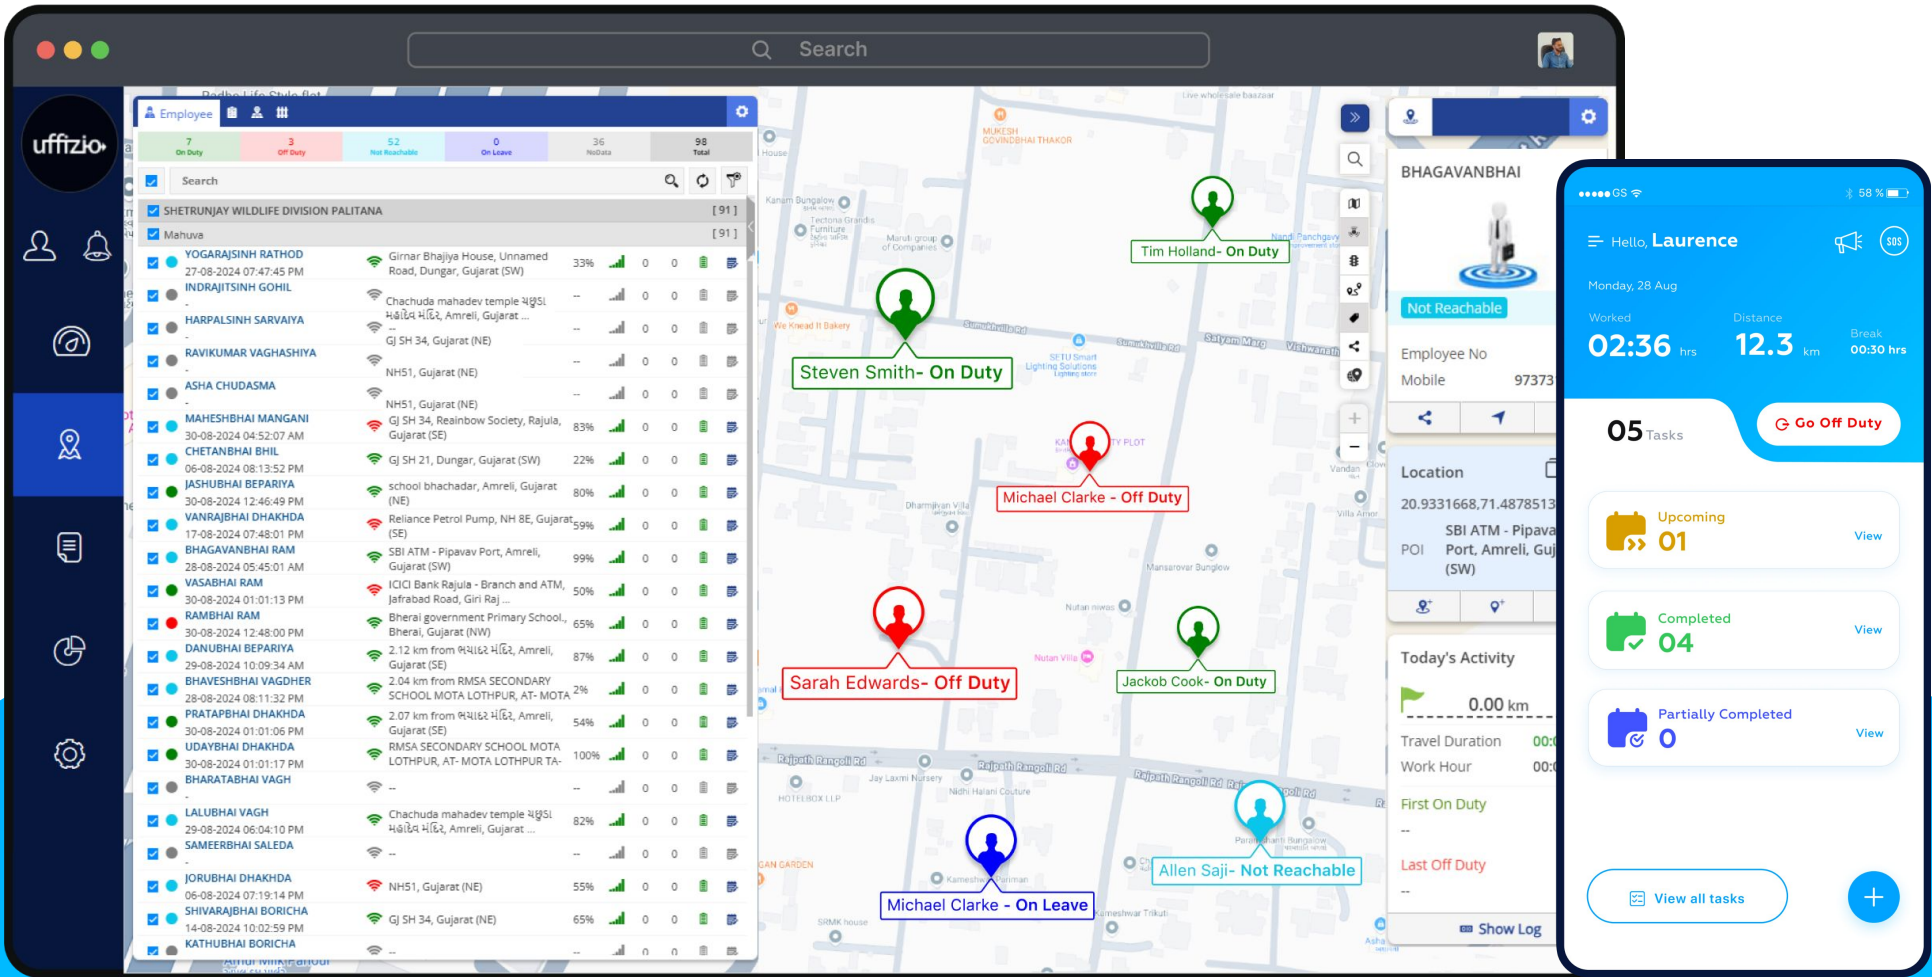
Search

uffizio

Employee

| 7 On Duty | 3 Off Duty | 52 Not Reachable | 0 On Leave | 36 NoData | 98 Total |
|---|---|---|---|---|---|

Search

SHETRUNJAY WILDLIFE DIVISION PALITANA [91]
Mahuva [91]

| Name | Location | % | | |
|---|---|---|---|---|
| YOGARAJSINH RATHOD 27-08-2024 07:47:45 PM | Girnar Bhajiya House, Unnamed Road, Dungar, Gujarat (SW) | 33% | 0 | 0 |
| INDRAJITSINH GOHIL | Chachuda mahadev temple ચુડા મહાદેવ મંદિર, Amreli, Gujarat ... | -- | 0 | 0 |
| HARPALSINH SARVAIYA | GJ SH 34, Gujarat (NE) | -- | 0 | 0 |
| RAVIKUMAR VAGHASHIYA | NH51, Gujarat (NE) | -- | 0 | 0 |
| ASHA CHUDASMA | NH51, Gujarat (NE) | -- | 0 | 0 |
| MAHESHBHAI MANGANI 30-08-2024 04:52:07 AM | GJ SH 34, Reainbow Society, Rajula, Gujarat (SE) | 83% | 0 | 0 |
| CHETANBHAI BHIL 06-08-2024 08:13:52 PM | GJ SH 21, Dungar, Gujarat (SW) | 22% | 0 | 0 |
| JASHUBHAI BEPARIYA 30-08-2024 12:46:49 PM | school bhachadar, Amreli, Gujarat (NE) | 80% | 0 | 0 |
| VANRAJBHAI DHAKHDA 17-08-2024 07:48:01 PM | Reliance Petrol Pump, NH 8E, Gujarat (SE) | 59% | 0 | 0 |
| BHAGAVANBHAI RAM 28-08-2024 05:45:01 AM | SBI ATM - Pipavav Port, Amreli, Gujarat (SW) | 99% | 0 | 0 |
| VASABHAI RAM 30-08-2024 01:01:13 PM | ICICI Bank Rajula - Branch and ATM, Jafrabad Road, Giri Raj ... | 50% | 0 | 0 |
| RAMBHAI RAM 30-08-2024 12:48:00 PM | Bherai government Primary School, Bherai, Gujarat (NW) | 65% | 0 | 0 |
| DANUBHAI BEPARIYA 29-08-2024 10:09:34 AM | 2.12 km from ભવાની મંદિર, Amreli, Gujarat (SE) | 87% | 0 | 0 |
| BHAVESHBHAI VAGDHER 28-08-2024 08:11:32 PM | 2.04 km from RMSA SECONDARY SCHOOL MOTA LOTHPUR, AT- MOTA | 2% | 0 | 0 |
| PRATAPBHAI DHAKHDA 30-08-2024 01:01:06 PM | 2.07 km from ભવાની મંદિર, Amreli, Gujarat (SE) | 54% | 0 | 0 |
| UDAYBHAI DHAKHDA 30-08-2024 01:01:17 PM | RMSA SECONDARY SCHOOL MOTA LOTHPUR, AT- MOTA LOTHPUR TA- | 100% | 0 | 0 |
| BHARATABHAI VAGH | -- | -- | 0 | 0 |
| LALUBHAI VAGH 29-08-2024 06:04:10 PM | Chachuda mahadev temple ચુડા મહાદેવ મંદિર, Amreli, Gujarat ... | 82% | 0 | 0 |
| SAMEERBHAI SALEDA | -- | -- | 0 | 0 |
| JORUBHAI DHAKHDA 06-08-2024 07:19:14 PM | NH51, Gujarat (NE) | 55% | 0 | 0 |
| SHIVARAJBHAI BORICHA 14-08-2024 10:02:59 PM | GJ SH 34, Gujarat (NE) | 65% | 0 | 0 |
| KATHUBHAI BORICHA | -- | -- | 0 | 0 |

Tim Holland- On Duty
Steven Smith- On Duty
Michael Clarke - Off Duty
Sarah Edwards- Off Duty
Jackob Cook- On Duty
Allen Saji- Not Reachable
Michael Clarke - On Leave

BHAGAVANBHAI
Not Reachable
Employee No
Mobile 97373
Location
20.9331668,71.4878513
POI SBI ATM - Pipava Port, Amreli, Guj (SW)
Today's Activity
0.00 km
Travel Duration 00:
Work Hour 00:
First On Duty
--
Last Off Duty
--
Show Log

GS 58 %
Hello, Laurence
SOS
Monday, 28 Aug
Worked 02:36 hrs
Distance 12.3 km
Break 00:30 hrs
05 Tasks
Go Off Duty
Upcoming 01 View
Completed 04 View
Partially Completed 0 View
View all tasks